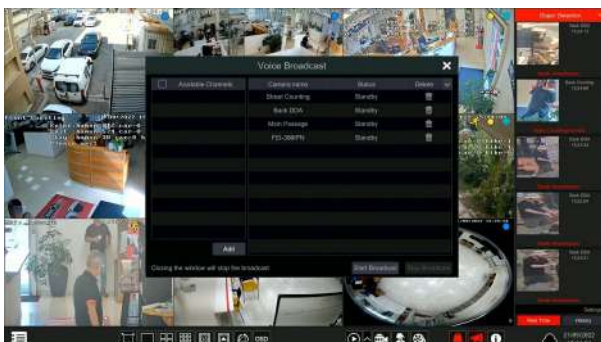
Voice Broadcast

| | Available Channels |
|---|---|

Add

| Camera name | Status | Delete |
|---|---|---|
| Street Counting | Standby | |
| Back DOA | Standby | |
| Main Passage | Standby | |
| FD-3MPN | Standby | |

Closing the window will stop the broadcast.

Start Broadcast

Stop Broadcast

Object Detection

Real Time

History

OSD

21/06/2022